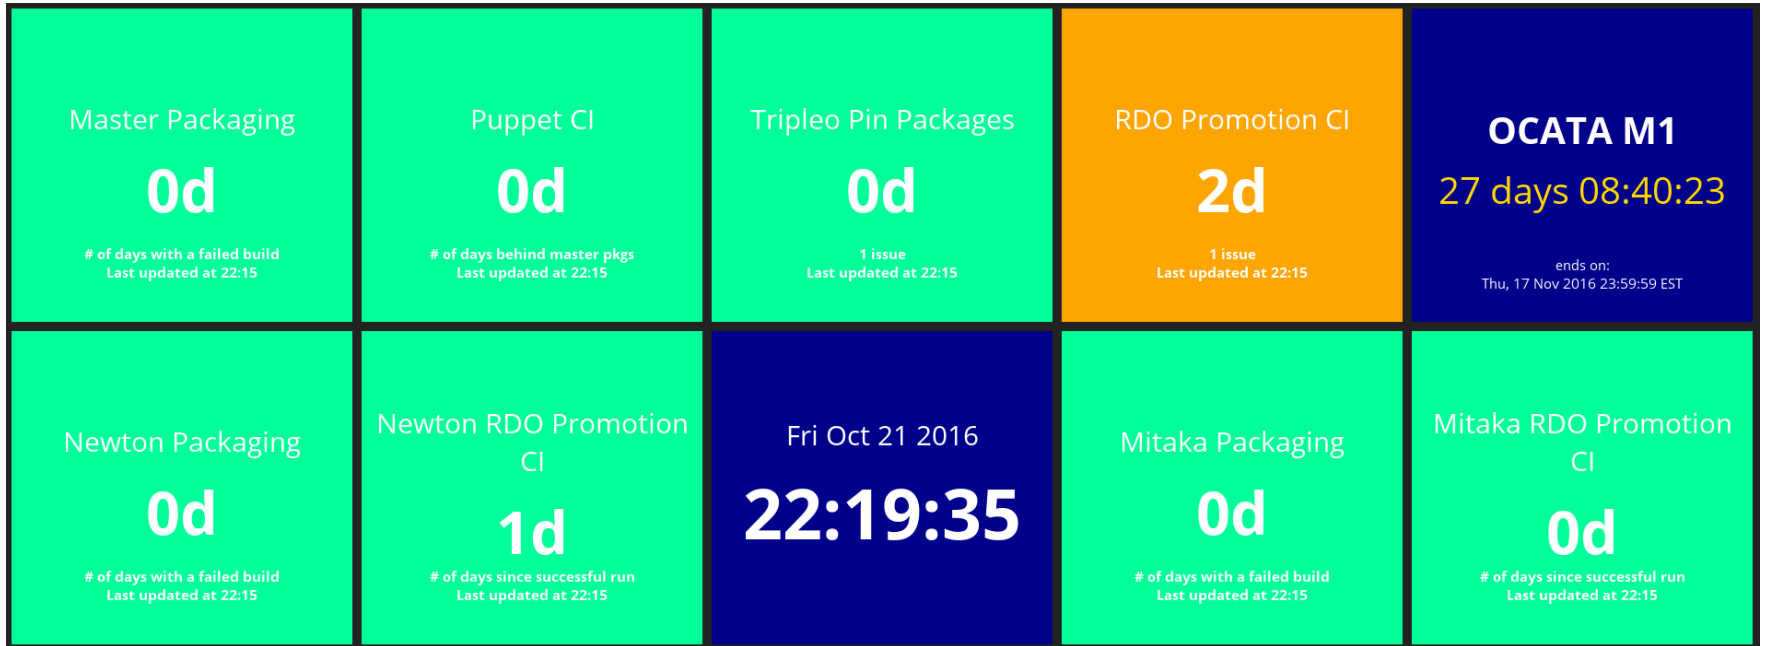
Master Packaging

0d

# of days with a failed build
Last updated at 22:15

Puppet CI

0d

# of days behind master pkgs
Last updated at 22:15

Tripleo Pin Packages

0d

1 issue
Last updated at 22:15

RDO Promotion CI

2d

1 issue
Last updated at 22:15

OCATA M1

27 days 08:40:23

ends on:
Thu, 17 Nov 2016 23:59:59 EST

Newton Packaging

0d

# of days with a failed build
Last updated at 22:15

Newton RDO Promotion CI

1d

# of days since successful run
Last updated at 22:15

Fri Oct 21 2016

22:19:35

Mitaka Packaging

0d

# of days with a failed build
Last updated at 22:15

Mitaka RDO Promotion CI

0d

# of days since successful run
Last updated at 22:15